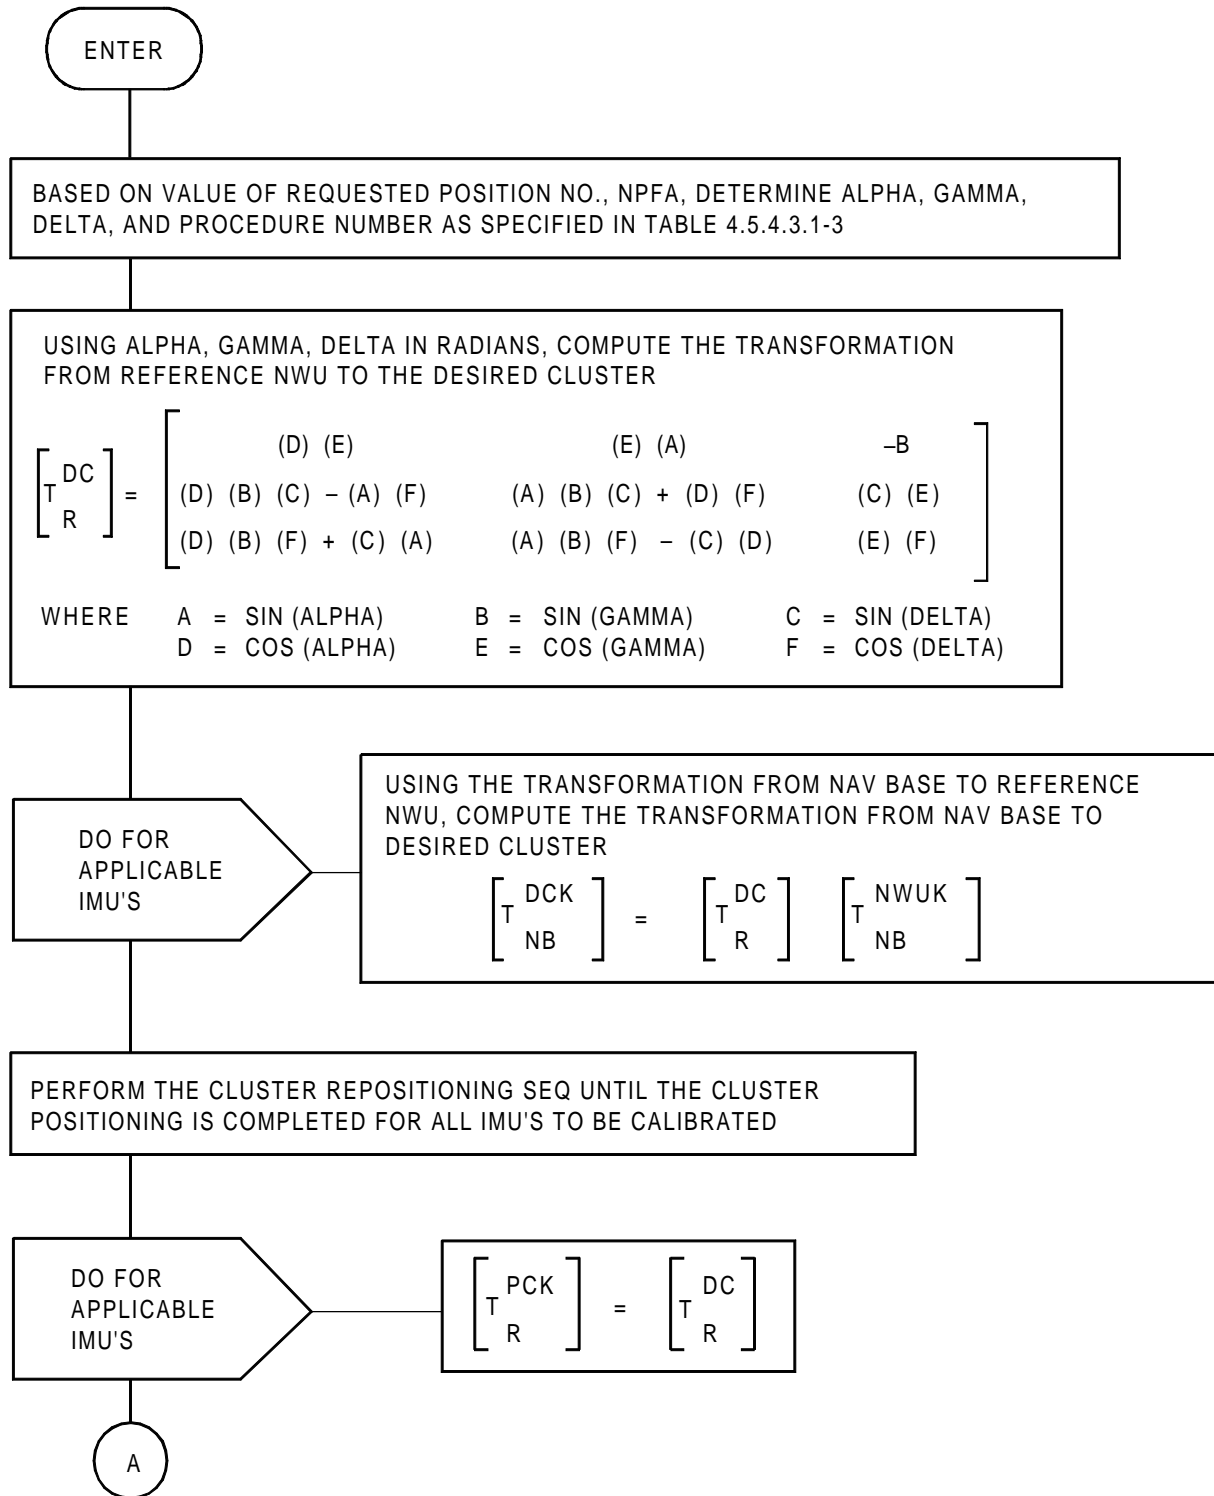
ENTER

BASED ON VALUE OF REQUESTED POSITION NO., NPFA, DETERMINE ALPHA, GAMMA, DELTA, AND PROCEDURE NUMBER AS SPECIFIED IN TABLE 4.5.4.3.1-3

USING ALPHA, GAMMA, DELTA IN RADIANS, COMPUTE THE TRANSFORMATION FROM REFERENCE NWU TO THE DESIRED CLUSTER

$\left[T_{R}^{DC}\right] = \begin{bmatrix} (D)(E) & (E)(A) & -B \\ (D)(B)(C) - (A)(F) & (A)(B)(C) + (D)(F) & (C)(E) \\ (D)(B)(F) + (C)(A) & (A)(B)(F) - (C)(D) & (E)(F) \end{bmatrix}$

WHERE A = SIN (ALPHA) B = SIN (GAMMA) C = SIN (DELTA)
D = COS (ALPHA) E = COS (GAMMA) F = COS (DELTA)

DO FOR APPLICABLE IMU'S

USING THE TRANSFORMATION FROM NAV BASE TO REFERENCE NWU, COMPUTE THE TRANSFORMATION FROM NAV BASE TO DESIRED CLUSTER

$\left[T_{NB}^{DCK}\right] = \left[T_{R}^{DC}\right] \left[T_{NB}^{NWUK}\right]$

PERFORM THE CLUSTER REPOSITIONING SEQ UNTIL THE CLUSTER POSITIONING IS COMPLETED FOR ALL IMU'S TO BE CALIBRATED

DO FOR APPLICABLE IMU'S

$\left[T_{R}^{PCK}\right] = \left[T_{R}^{DC}\right]$

A